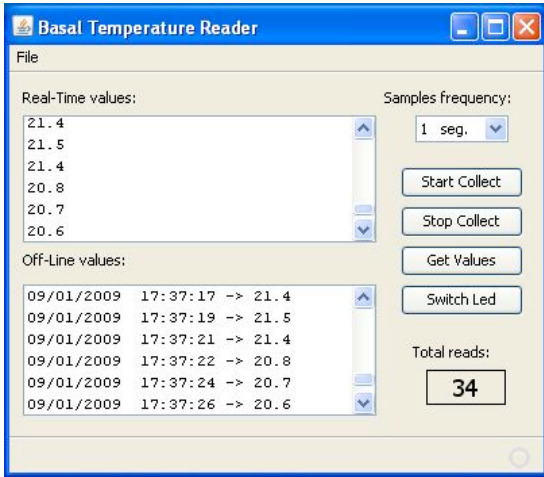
Basal Temperature Reader

File

Real-Time values:

21.4
21.5
21.4
20.8
20.7
20.6

Samples frequency:

1 seg.

Start Collect

Stop Collect

Get Values

Switch Led

Off-Line values:

09/01/2009 17:37:17 -> 21.4
09/01/2009 17:37:19 -> 21.5
09/01/2009 17:37:21 -> 21.4
09/01/2009 17:37:22 -> 20.8
09/01/2009 17:37:24 -> 20.7
09/01/2009 17:37:26 -> 20.6

Total reads:

34